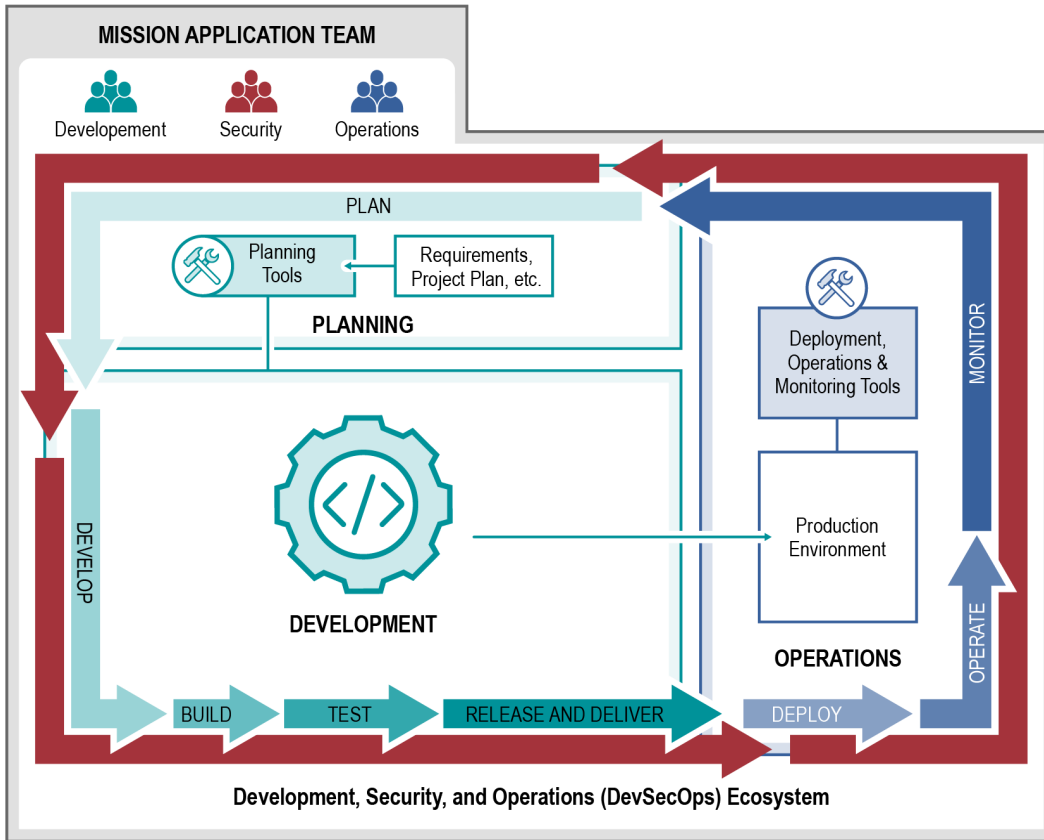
MISSION APPLICATION TEAM

Developement

Security

Operations

PLAN

Planning Tools

Requirements, Project Plan, etc.

PLANNING

DEVELOP

DEVELOPMENT

Deployment, Operations & Monitoring Tools

MONITOR

Production Environment

OPERATIONS

OPERATE

BUILD

TEST

RELEASE AND DELIVER

DEPLOY

Development, Security, and Operations (DevSecOps) Ecosystem